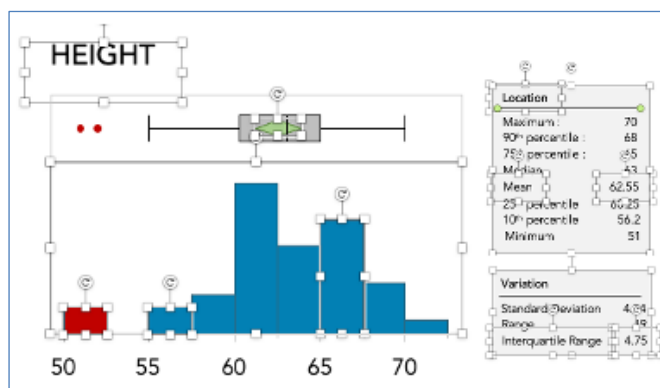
HEIGHT

50 55 60 65 70

Location
Maximum : 70
90th percentile : 68
75th percentile : 65
Median 63
Mean 62.55
25th percentile 60.25
10th percentile 56.2
Minimum 51

Variation
Standard Deviation 4.84
Range 19
Interquartile Range 4.75